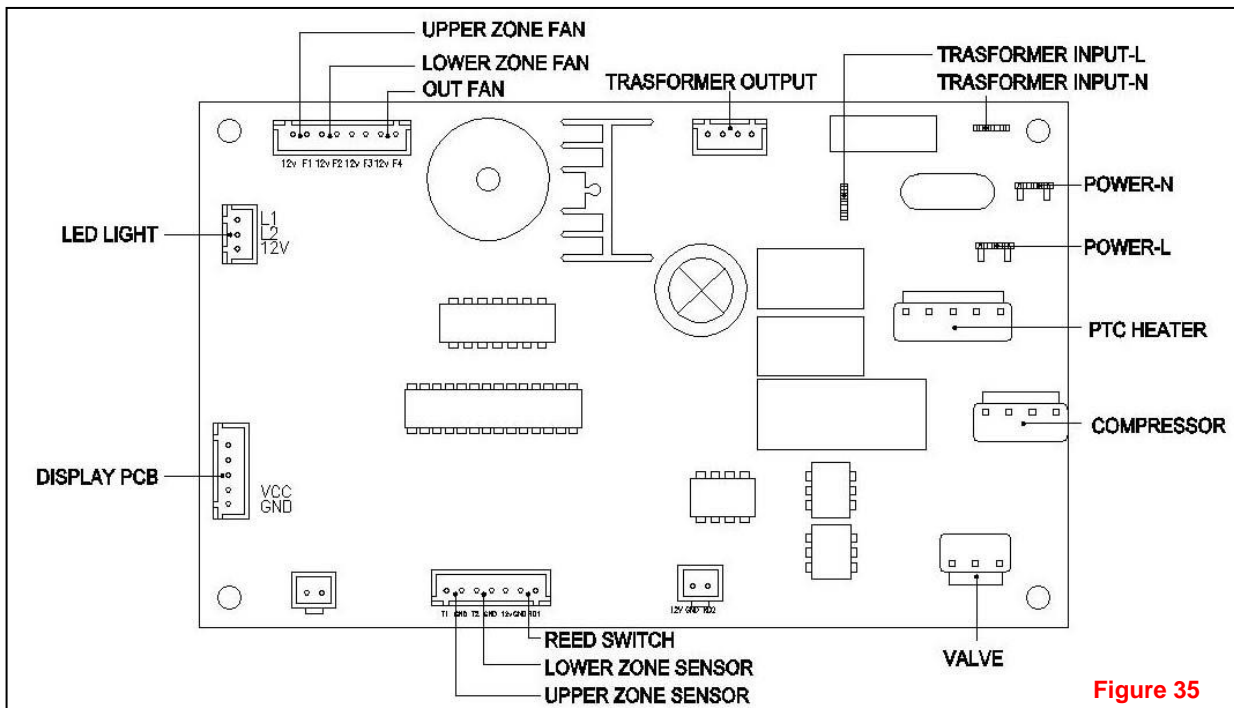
UPPER ZONE FAN
LOWER ZONE FAN
OUT FAN
12v F1 12v F2 12v F3 12v F4
TRASFORMER OUTPUT
TRASFORMER INPUT-L
TRASFORMER INPUT-N
POWER-N
POWER-L
LED LIGHT
L1
L2
12V
PTC HEATER
COMPRESSOR
DISPLAY PCB
VCC
GND
12V GND RD2
T1 GND T2 GND 12v GND RD1
REED SWITCH
LOWER ZONE SENSOR
UPPER ZONE SENSOR
VALVE
Figure 35